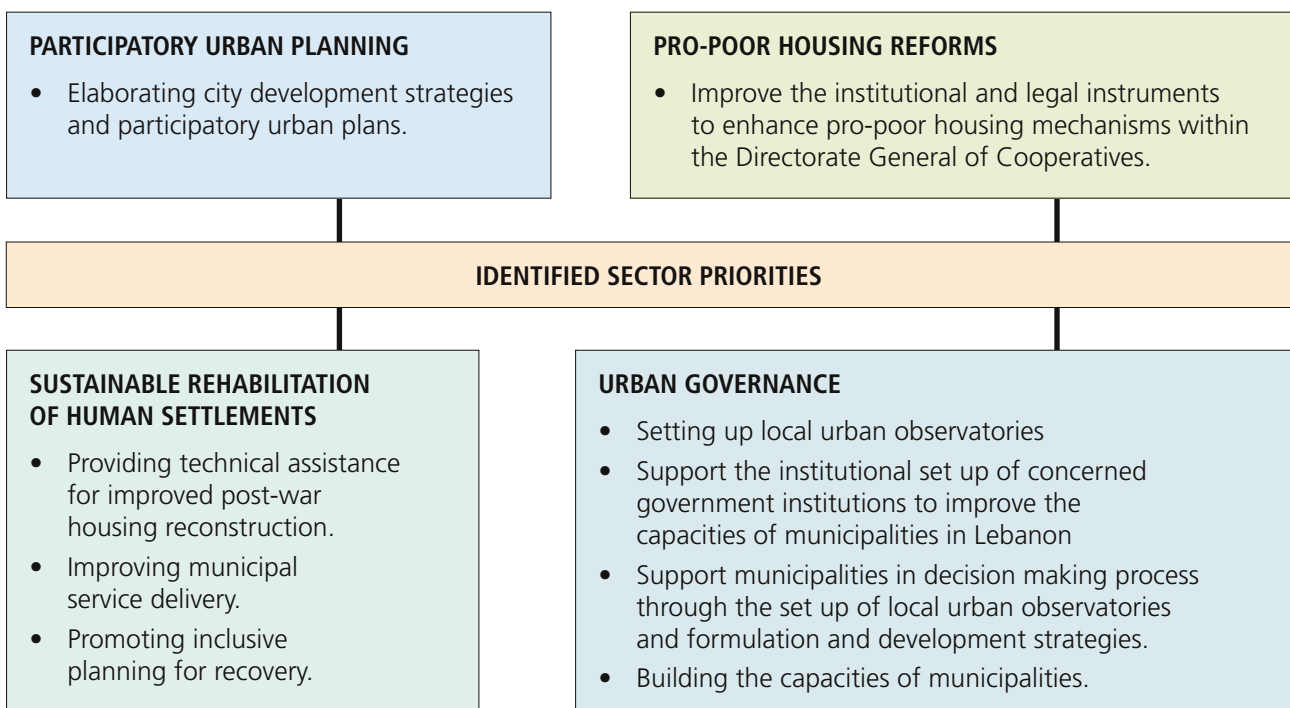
PARTICIPATORY URBAN PLANNING

• Elaborating city development strategies and participatory urban plans.

PRO-POOR HOUSING REFORMS

• Improve the institutional and legal instruments to enhance pro-poor housing mechanisms within the Directorate General of Cooperatives.

IDENTIFIED SECTOR PRIORITIES

SUSTAINABLE REHABILITATION OF HUMAN SETTLEMENTS

• Providing technical assistance for improved post-war housing reconstruction.
• Improving municipal service delivery.
• Promoting inclusive planning for recovery.

URBAN GOVERNANCE

• Setting up local urban observatories
• Support the institutional set up of concerned government institutions to improve the capacities of municipalities in Lebanon
• Support municipalities in decision making process through the set up of local urban observatories and formulation and development strategies.
• Building the capacities of municipalities.